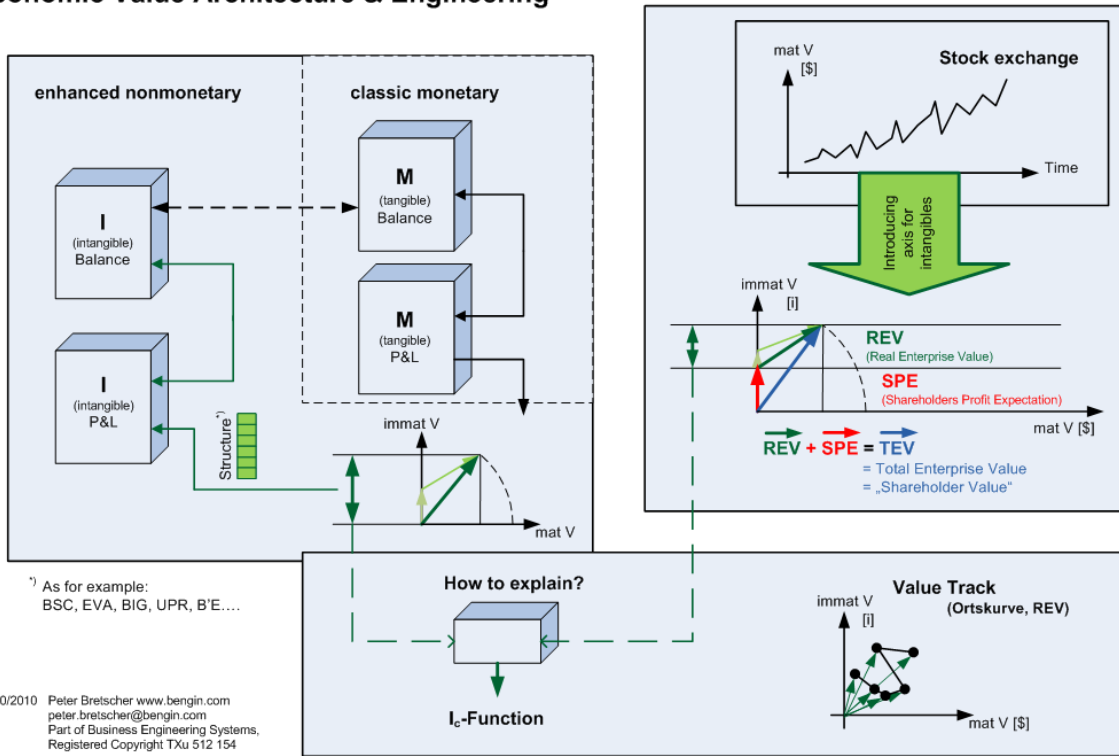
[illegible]onomic Value Architecture & Engineering

enhanced nonmonetary

classic monetary

I
(intangible)
Balance

M
(tangible)
Balance

I
(intangible)
P&L

M
(tangible)
P&L

Structure*)

immat V

mat V

mat V
[$]

Stock exchange

Time

Introducing axis for intangibles

immat V
[i]

REV
(Real Enterprise Value)

SPE
(Shareholders Profit Expectation)

mat V [$]

REV + SPE = TEV
= Total Enterprise Value
= „Shareholder Value“

*) As for example:
BSC, EVA, BIG, UPR, B'E….

How to explain?

$I_c$-Function

Value Track
(Ortskurve, REV)

immat V
[i]

mat V [$]

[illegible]0/2010 Peter Bretscher www.bengin.com
peter.bretscher@bengin.com
Part of Business Engineering Systems,
Registered Copyright TXu 512 154